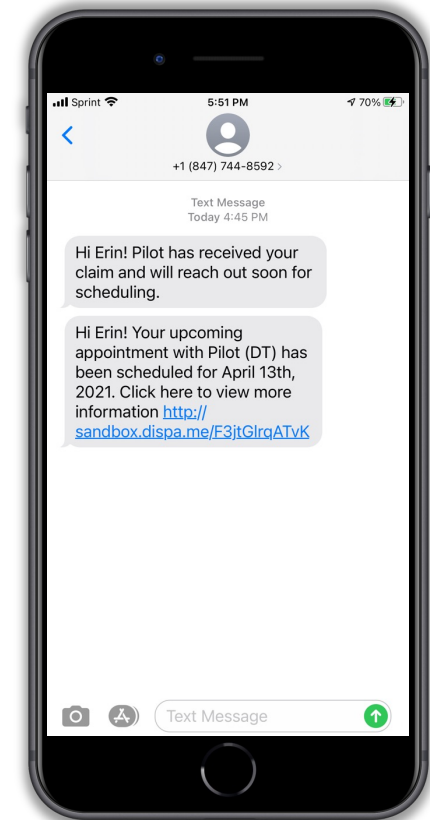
Sprint 5:51 PM 70%

<

+1 (847) 744-8592 >

Text Message
Today 4:45 PM

Hi Erin! Pilot has received your claim and will reach out soon for scheduling.

Hi Erin! Your upcoming appointment with Pilot (DT) has been scheduled for April 13th, 2021. Click here to view more information http://sandbox.dispa.me/F3jtGlrqATvK

Text Message